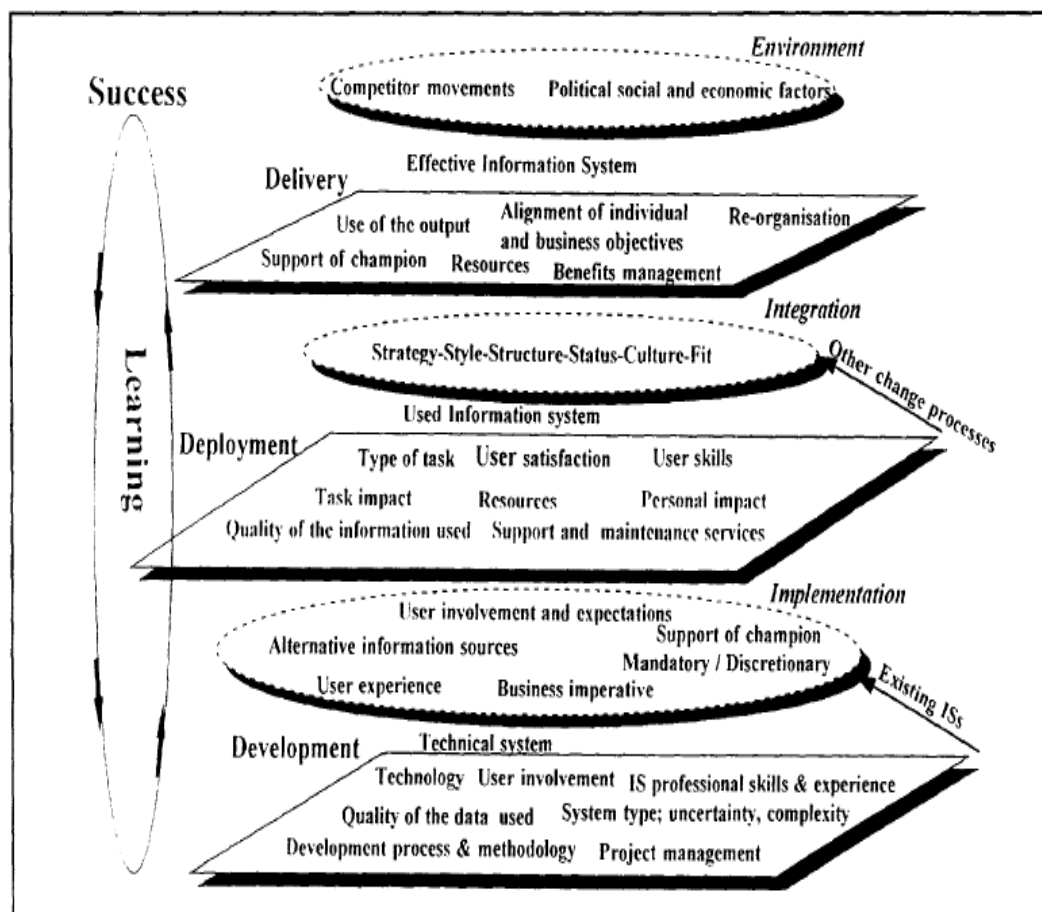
Success

Environment

Competitor movements Political social and economic factors

Effective Information System

Delivery

Use of the output Alignment of individual and business objectives Re-organisation

Support of champion Resources Benefits management

Integration

Strategy-Style-Structure-Status-Culture-Fit

Other change processes

Learning

Used Information system

Deployment

Type of task User satisfaction User skills

Task impact Resources Personal impact

Quality of the information used Support and maintenance services

Implementation

User involvement and expectations

Alternative information sources Support of champion

Mandatory / Discretionary

User experience Business imperative

Existing ISs

Development

Technical system

Technology User involvement IS professional skills & experience

Quality of the data used System type; uncertainty, complexity

Development process & methodology Project management